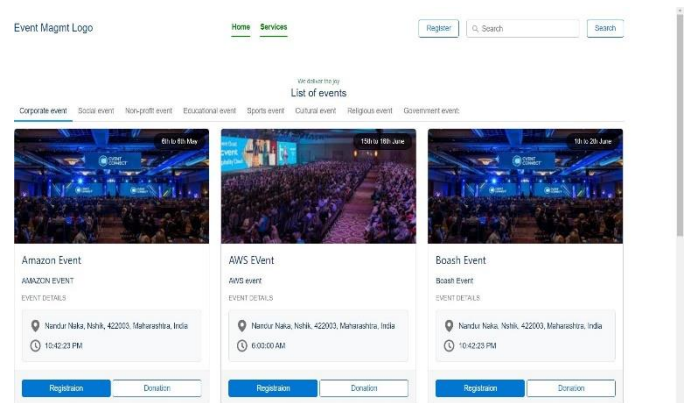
Event Magmt Logo

Home Services

Register Search Search

We deliver the joy

List of events

Corporate event Social event Non-profit event Educational event Sports event Cultural event Religious event Government event

6th to 6th May

EVENT CONNECT

Amazon Event

AMAZON EVENT

EVENT DETAILS

Nandur Naka, Nshik, 422003, Maharashtra, India

10:42:23 PM

Registraion Donation

15th to 16th June

AWS EVent

AWS event

EVENT DETAILS

Nandur Naka, Nshik, 422003, Maharashtra, India

6:00:00 AM

Registraion Donation

1th to 2th June

EVENT CONNECT

Boash Event

Boash Event

EVENT DETAILS

Nandur Naka, Nshik, 422003, Maharashtra, India

10:42:23 PM

Registraion Donation